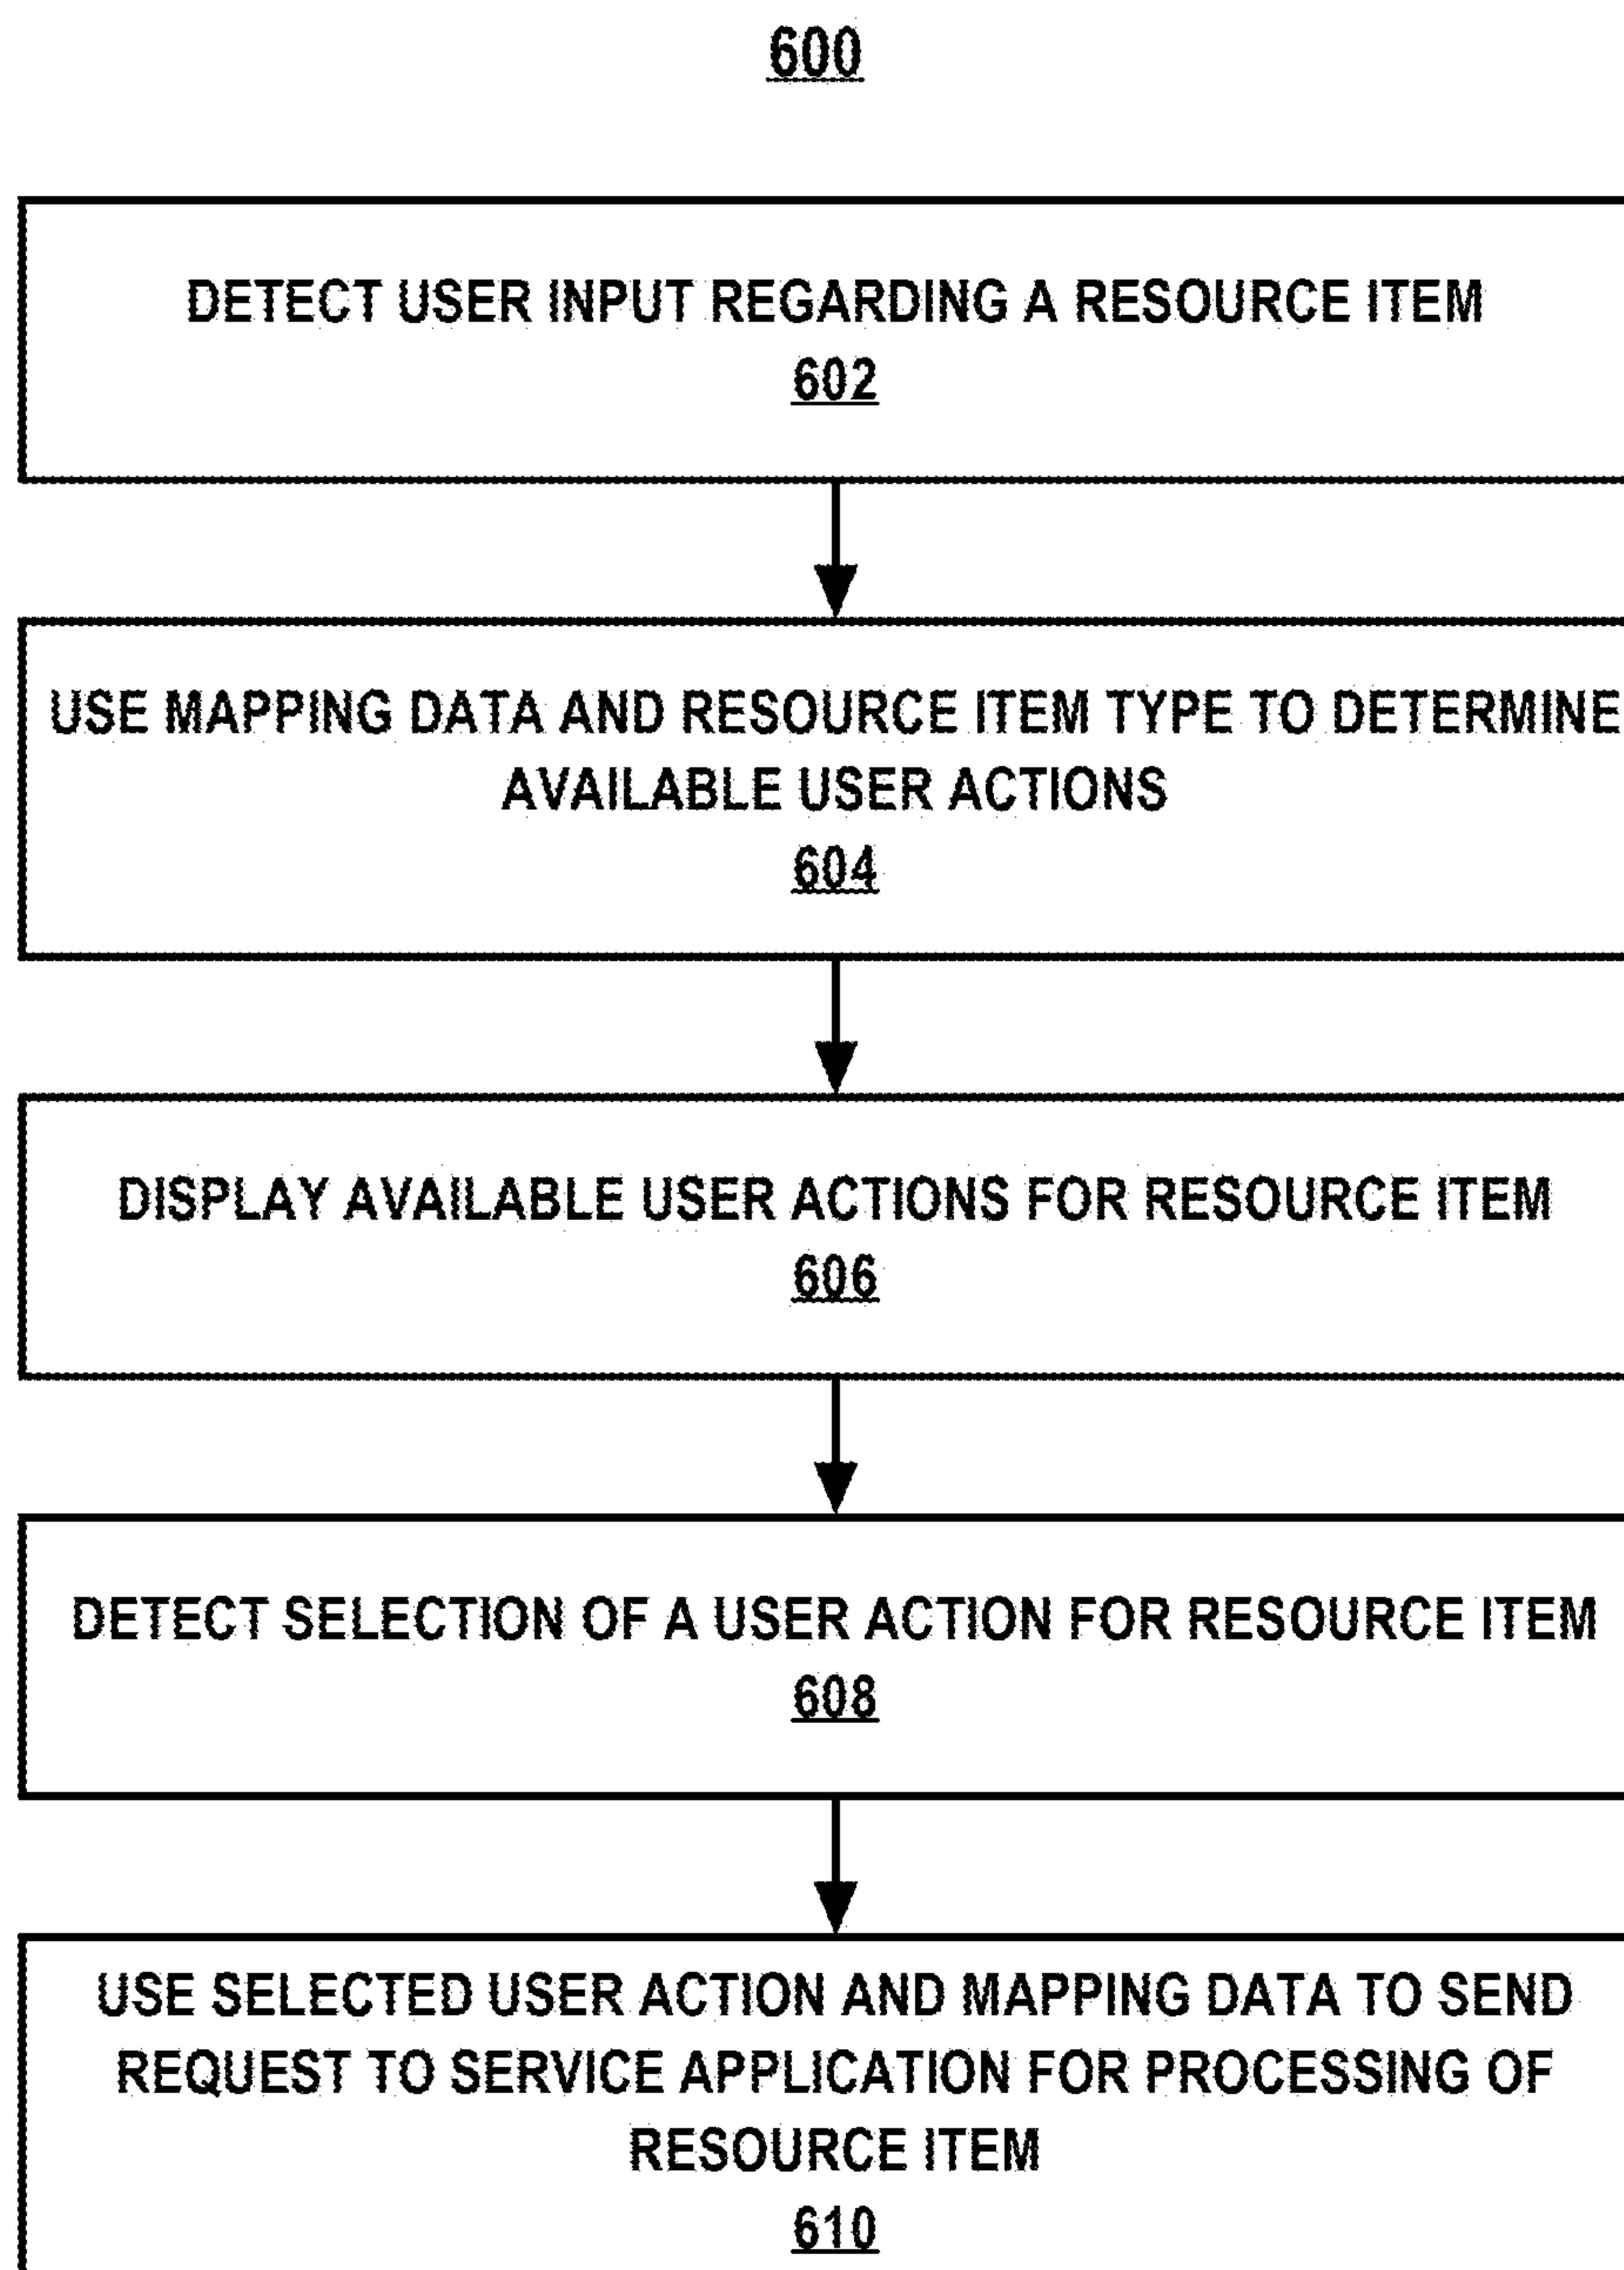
600

DETECT USER INPUT REGARDING A RESOURCE ITEM
602

USE MAPPING DATA AND RESOURCE ITEM TYPE TO DETERMINE AVAILABLE USER ACTIONS
604

DISPLAY AVAILABLE USER ACTIONS FOR RESOURCE ITEM
606

DETECT SELECTION OF A USER ACTION FOR RESOURCE ITEM
608

USE SELECTED USER ACTION AND MAPPING DATA TO SEND REQUEST TO SERVICE APPLICATION FOR PROCESSING OF RESOURCE ITEM
610